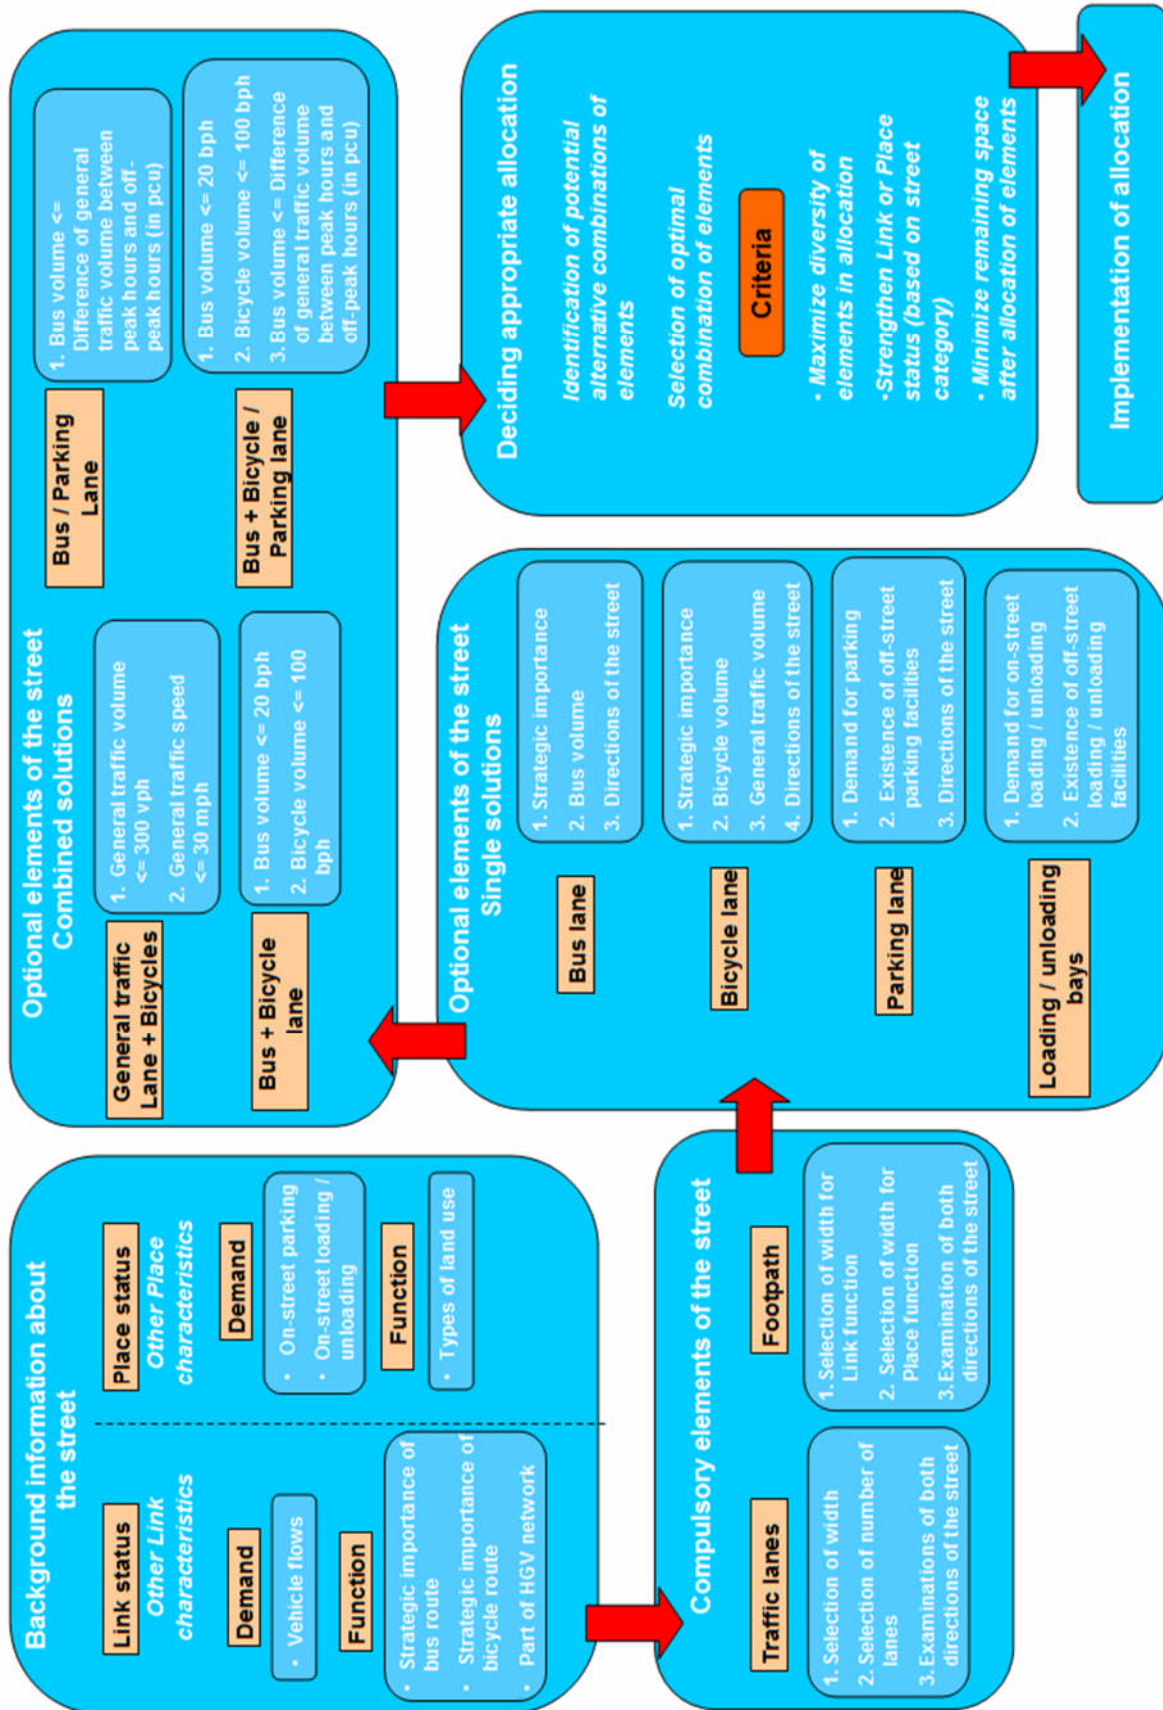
Background information about the street

Link status

Other Link characteristics

Demand

• Vehicle flows

Function

• Strategic importance of bus route
• Strategic importance of bicycle route
• Part of HGV network

Place status

Other Place characteristics

Demand

• On-street parking
• On-street loading / unloading

Function

• Types of land use

Compulsory elements of the street

Traffic lanes

1. Selection of width
2. Selection of number of lanes
3. Examinations of both directions of the street

Footpath

1. Selection of width for Link function
2. Selection of width for Place function
3. Examination of both directions of the street

Optional elements of the street
Single solutions

Bus lane

1. Strategic importance
2. Bus volume
3. Directions of the street

Bicycle lane

1. Strategic importance
2. Bicycle volume
3. General traffic volume
4. Directions of the street

Parking lane

1. Demand for parking
2. Existence of off-street parking facilities
3. Directions of the street

Loading / unloading bays

1. Demand for on-street loading / unloading
2. Existence of off-street loading / unloading facilities

Optional elements of the street
Combined solutions

General traffic Lane + Bicycles

1. General traffic volume <= 300 vph
2. General traffic speed <= 30 mph

Bus + Bicycle lane

1. Bus volume <= 20 bph
2. Bicycle volume <= 100 bph

Bus / Parking Lane

1. Bus volume <= Difference of general traffic volume between peak hours and off-peak hours (in pcu)

Bus + Bicycle / Parking lane

1. Bus volume <= 20 bph
2. Bicycle volume <= 100 bph
3. Bus volume <= Difference of general traffic volume between peak hours and off-peak hours (in pcu)

Deciding appropriate allocation

Identification of potential alternative combinations of elements

Selection of optimal combination of elements

Criteria

• Maximize diversity of elements in allocation
•Strengthen Link or Place status (based on street category)
• Minimize remaining space after allocation of elements

Implementation of allocation